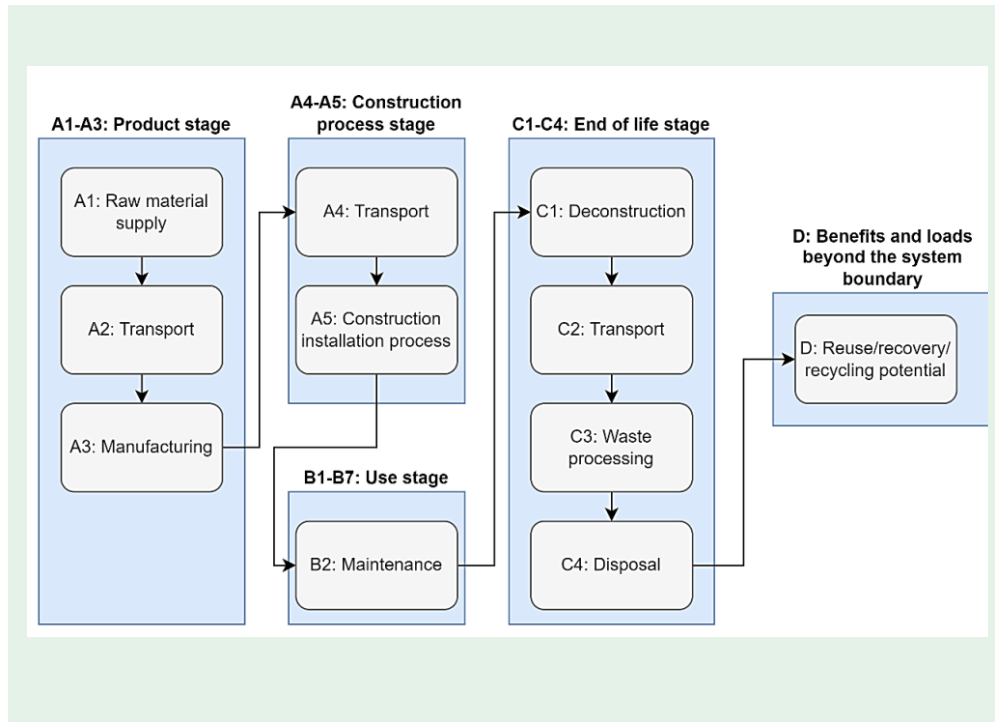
A1-A3: Product stage

A1: Raw material supply

A2: Transport

A3: Manufacturing

A4-A5: Construction process stage

A4: Transport

A5: Construction installation process

B1-B7: Use stage

B2: Maintenance

C1-C4: End of life stage

C1: Deconstruction

C2: Transport

C3: Waste processing

C4: Disposal

D: Benefits and loads beyond the system boundary

D: Reuse/recovery/ recycling potential